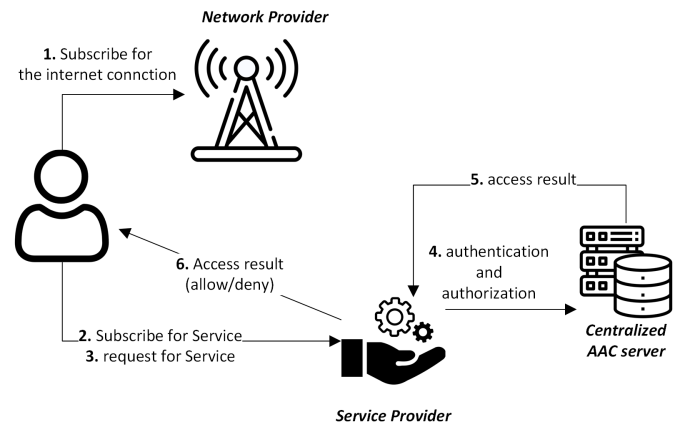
Network Provider

1. Subscribe for the internet connction

5. access result

4. authentication and authorization

6. Access result (allow/deny)

2. Subscribe for Service

3. request for Service

Centralized AAC server

Service Provider